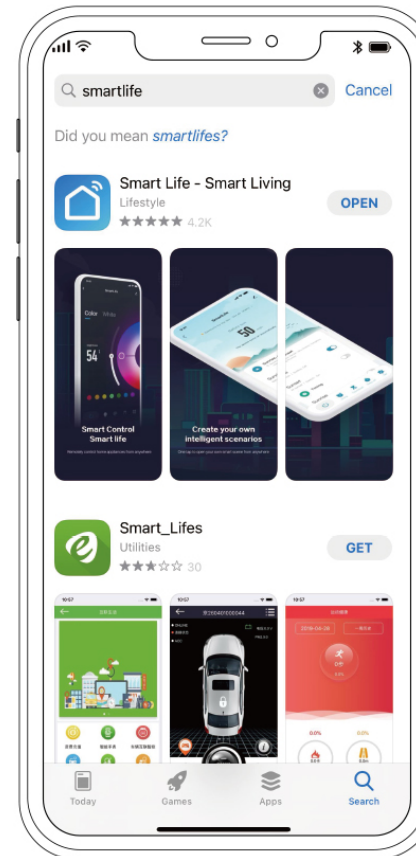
smartlife

Cancel

Did you mean smartlifes?

Smart Life - Smart Living
Lifestyle
4.2K

OPEN

Smart Control
Smart life

Create your own
intelligent scenarios

Smart_Lifes
Utilities
30

GET

Today

Games

Apps

Search